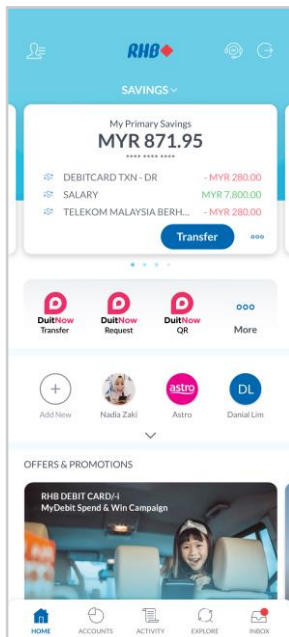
RHB

SAVINGS

My Primary Savings
MYR 871.95
**** **** ****

DEBITCARD TXN - DR - MYR 280.00
SALARY MYR 7,800.00
TELEKOM MALAYSIA BERH... - MYR 280.00

Transfer

DuitNow Transfer
DuitNow Request
DuitNow QR
More

Add New
Nadia Zaki
astro
Astro
DL
Danial Lim

OFFERS & PROMOTIONS

RHB DEBIT CARD/-i
MyDebit Spend & Win Campaign

HOME
ACCOUNTS
ACTIVITY
EXPLORE
INBOX